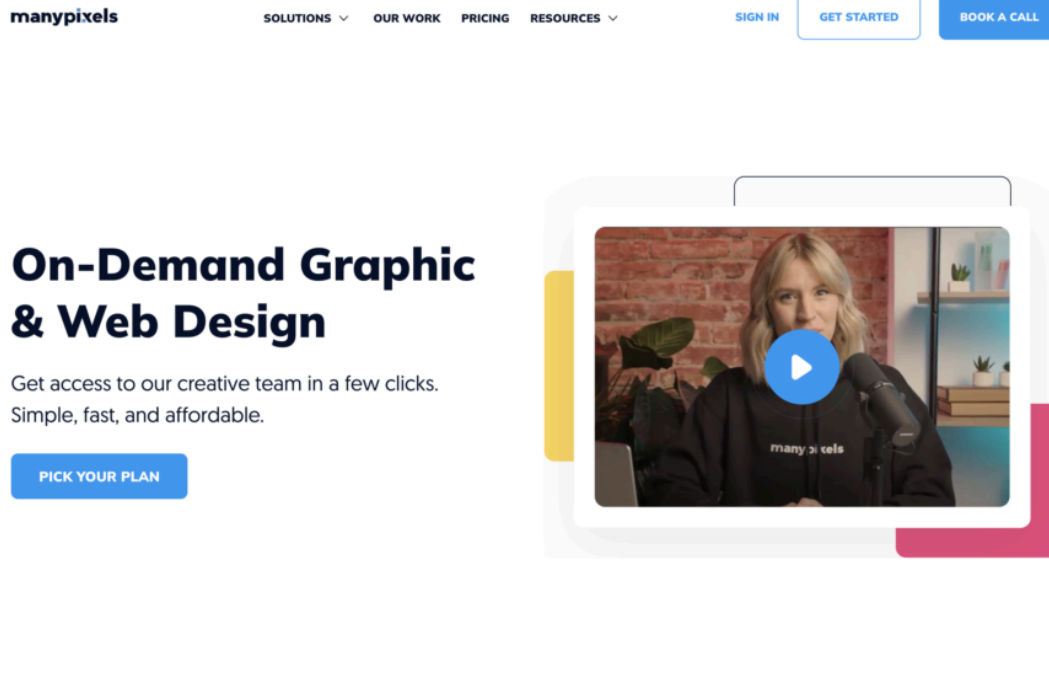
manypixels

SOLUTIONS OUR WORK PRICING RESOURCES

SIGN IN GET STARTED BOOK A CALL

On-Demand Graphic & Web Design

Get access to our creative team in a few clicks. Simple, fast, and affordable.

PICK YOUR PLAN

manypixels